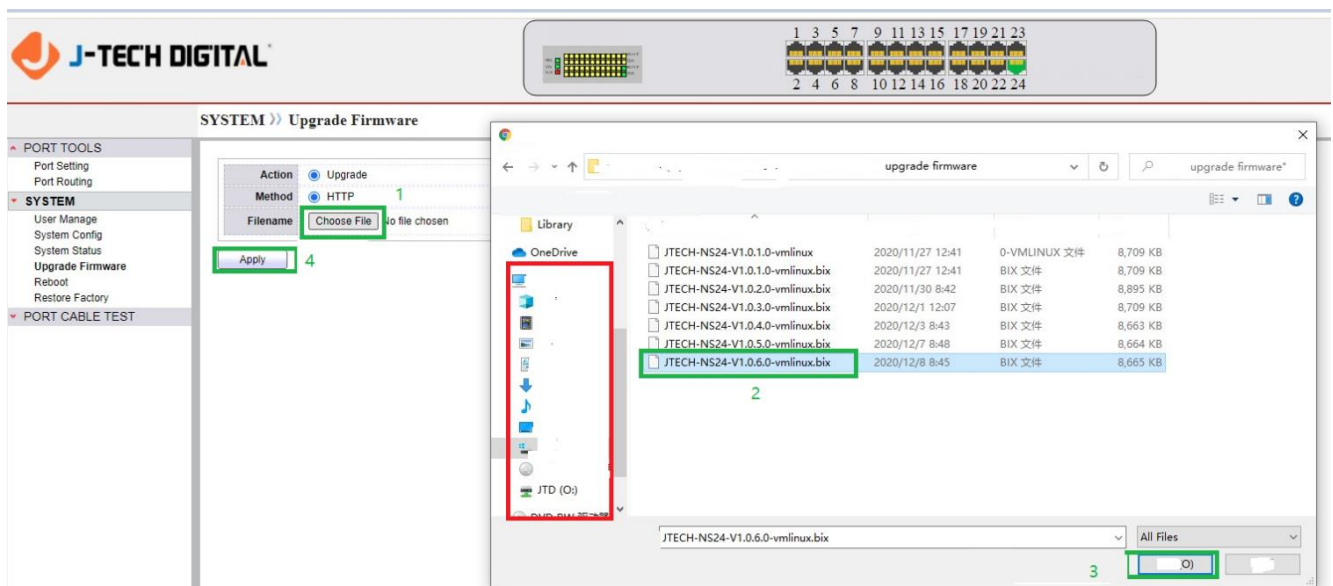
J-TECH DIGITAL

1 3 5 7 9 11 13 15 17 19 21 23
2 4 6 8 10 12 14 16 18 20 22 24

SYSTEM ›› Upgrade Firmware

PORT TOOLS
Port Setting
Port Routing
SYSTEM
User Manage
System Config
System Status
Upgrade Firmware
Reboot
Restore Factory
PORT CABLE TEST

Action Upgrade
Method HTTP 1
Filename Choose File No file chosen
Apply 4

upgrade firmware
upgrade firmware

Library
OneDrive
JTD (O:)
DVD RW 驱动器

| | | | |
|---|---|---|---|
| JTECH-NS24-V1.0.1.0-vmlinux | 2020/11/27 12:41 | 0-VMLINUX 文件 | 8,709 KB |
| JTECH-NS24-V1.0.1.0-vmlinux.bix | 2020/11/27 12:41 | BIX 文件 | 8,709 KB |
| JTECH-NS24-V1.0.2.0-vmlinux.bix | 2020/11/30 8:42 | BIX 文件 | 8,895 KB |
| JTECH-NS24-V1.0.3.0-vmlinux.bix | 2020/12/1 12:07 | BIX 文件 | 8,709 KB |
| JTECH-NS24-V1.0.4.0-vmlinux.bix | 2020/12/3 8:43 | BIX 文件 | 8,663 KB |
| JTECH-NS24-V1.0.5.0-vmlinux.bix | 2020/12/7 8:48 | BIX 文件 | 8,664 KB |
| JTECH-NS24-V1.0.6.0-vmlinux.bix | 2020/12/8 8:45 | BIX 文件 | 8,665 KB |

2

JTECH-NS24-V1.0.6.0-vmlinux.bix
All Files
3 O)